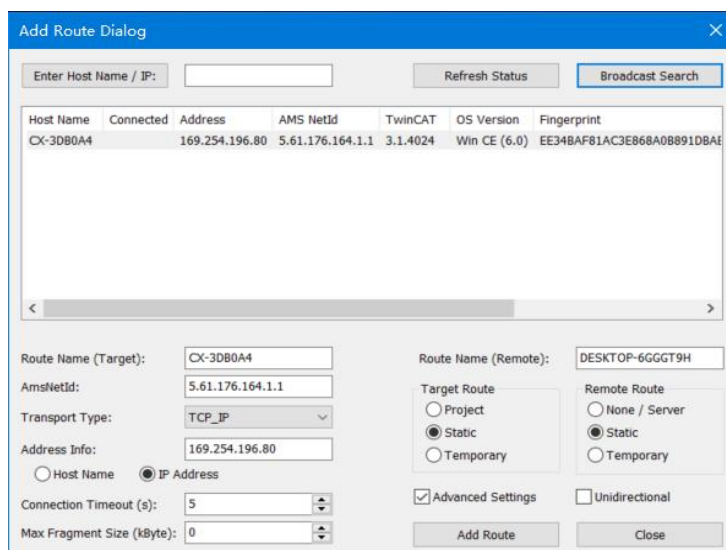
Add Route Dialog

Enter Host Name / IP:

Refresh Status

Broadcast Search

| Host Name | Connected | Address | AMS NetId | TwinCAT | OS Version | Fingerprint |
|---|---|---|---|---|---|---|
| CX-3DB0A4 | | 169.254.196.80 | 5.61.176.164.1.1 | 3.1.4024 | Win CE (6.0) | EE34BAF81AC3E868A0B891DBAE |

Route Name (Target): CX-3DB0A4

AmsNetId: 5.61.176.164.1.1

Transport Type: TCP_IP

Address Info: 169.254.196.80

Host Name

IP Address

Connection Timeout (s): 5

Max Fragment Size (kByte): 0

Route Name (Remote): DESKTOP-6GGGT9H

Target Route

Project

Static

Temporary

Remote Route

None / Server

Static

Temporary

Advanced Settings

Unidirectional

Add Route

Close